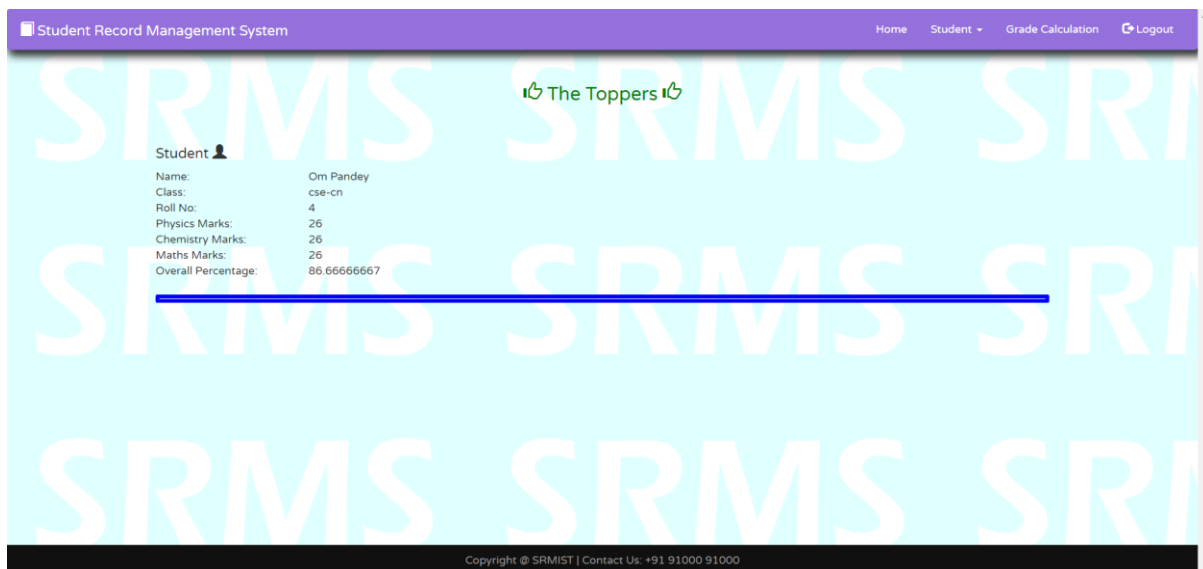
Student Record Management System

Home Student Grade Calculation Logout

SRMS SRMS SRMS

The Toppers

Student

| | |
|---|---|
| Name: | Om Pandey |
| Class: | cse-cn |
| Roll No: | 4 |
| Physics Marks: | 26 |
| Chemistry Marks: | 26 |
| Maths Marks: | 26 |
| Overall Percentage: | 86.66666667 |

SRMS SRMS SRMS

SRMS SRMS SRMS

Copyright @ SRMIST | Contact Us: +91 91000 91000